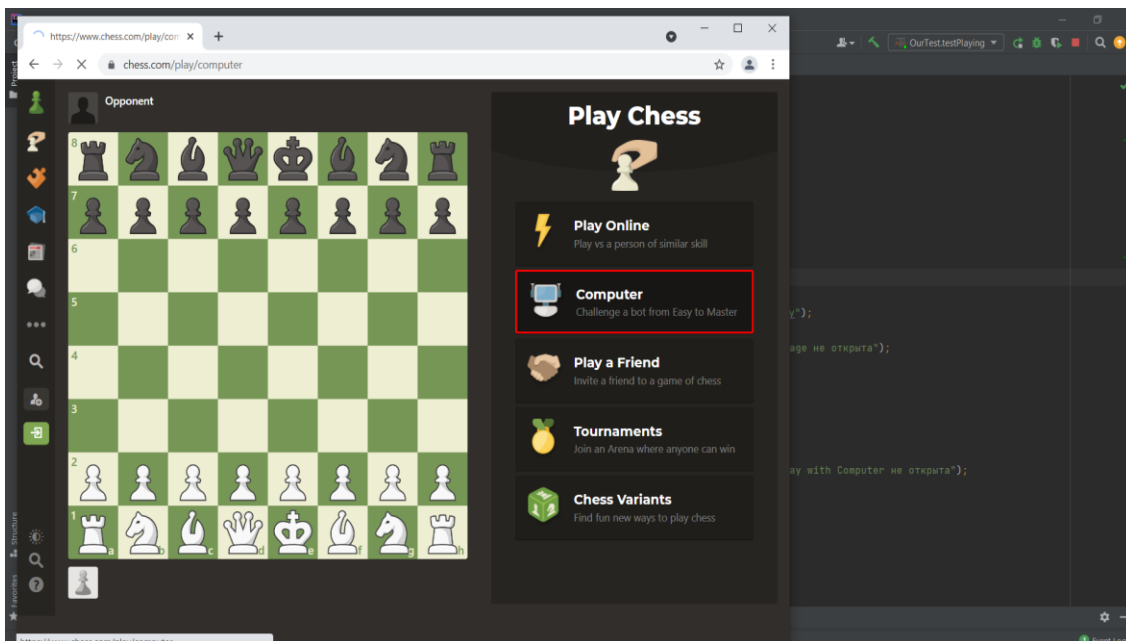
https://www.chess.com/play/com ×
+
chess.com/play/computer
OurTest.testPlaying
Project
Opponent
8
7
6
5
4
3
2
1
a
b
c
d
e
f
g
h
Play Chess
Play Online
Play vs a person of similar skill
Computer
Challenge a bot from Easy to Master
Play a Friend
Invite a friend to a game of chess
Tournaments
Join an Arena where anyone can win
Chess Variants
Find fun new ways to play chess
y");
age не открыта");
ay with Computer не открыта");
Structure
Favorites
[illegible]
Event Log